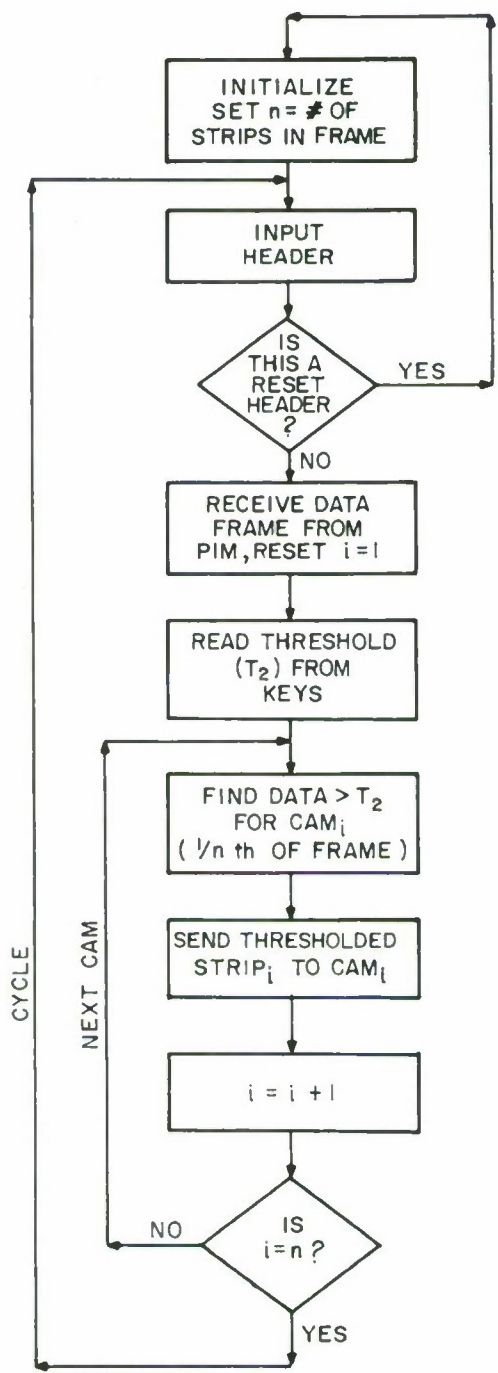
INITIALIZE SET n = # OF STRIPS IN FRAME

INPUT HEADER

IS THIS A RESET HEADER ?

YES

NO

RECEIVE DATA FRAME FROM PIM, RESET i = 1

READ THRESHOLD ($T_2$) FROM KEYS

FIND DATA > $T_2$ FOR $CAM_i$ ( $1/n$ th OF FRAME )

SEND THRESHOLDED $STRIP_i$ TO $CAM_i$

$i = i + 1$

IS $i = n$ ?

NO

YES

NEXT CAM

CYCLE